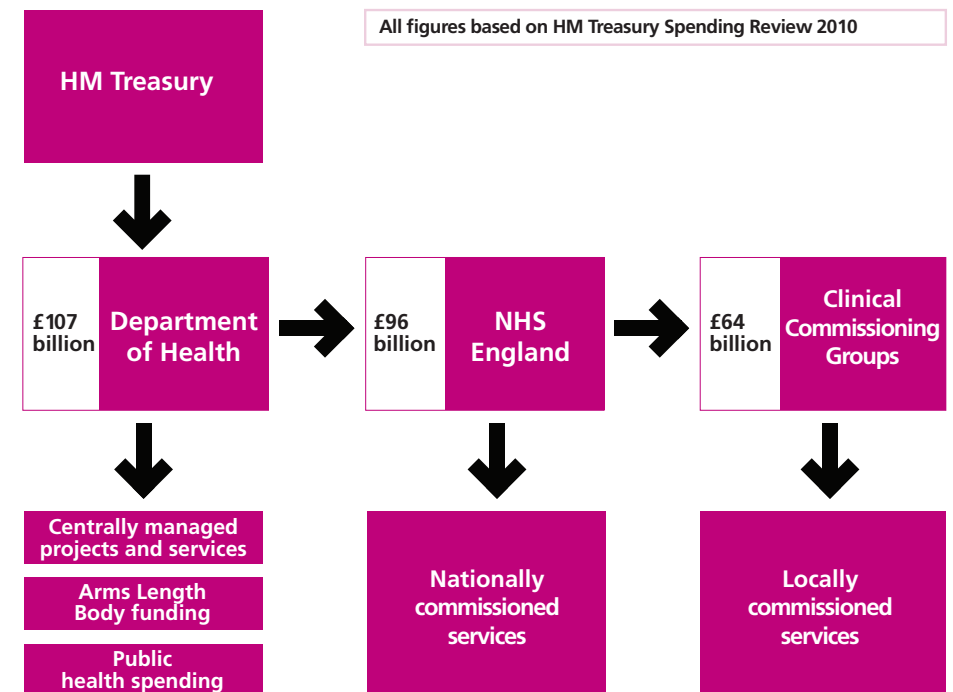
All figures based on HM Treasury Spending Review 2010

HM Treasury

£107 billion

Department of Health

£96 billion

NHS England

£64 billion

Clinical Commissioning Groups

Centrally managed projects and services

Arms Length Body funding

Public health spending

Nationally commissioned services

Locally commissioned services